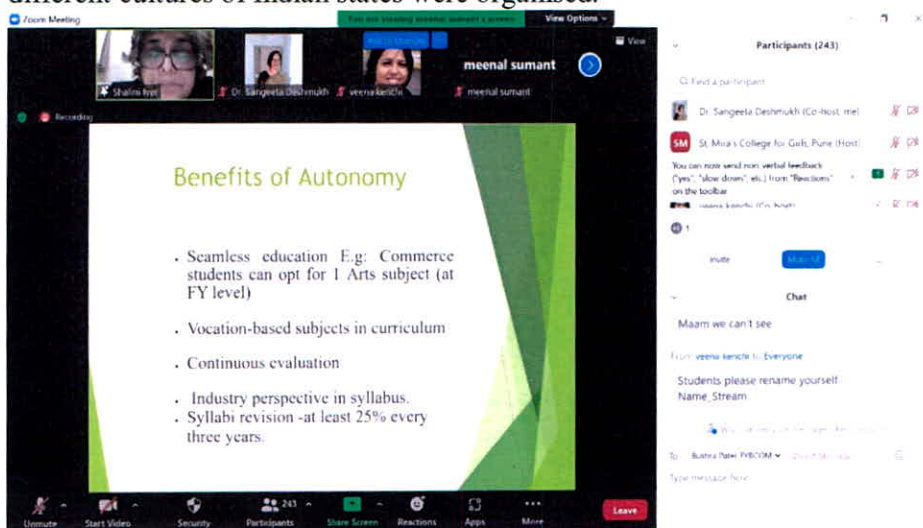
different cultures of Indian states were organised.

Zoom Meeting

You are viewing meenal sumant's screen

View Options

View

Shalini Iyer

Dr. Sangeeta Deshmukh

veena kenchi

meenal sumant

meenal sumant

Recording

Benefits of Autonomy

• Seamless education E.g: Commerce students can opt for 1 Arts subject (at FY level)

• Vocation-based subjects in curriculum

• Continuous evaluation

• Industry perspective in syllabus.

• Syllabi revision -at least 25% every three years.

Participants (243)

Find a participant

Dr. Sangeeta Deshmukh (Co-host, me)

SM St. Mira's College for Girls, Pune (Host)

You can now send non verbal feedback ("yes", "slow down", etc.) from "Reactions" on the toolbar

veena kenchi (Co-host)

Invite

Mute All

Chat

Maam we can't see

From veena kenchi to Everyone

Students please rename yourself Name_Stream

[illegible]

To: Bushra Patel FYBCOM

Type message here...

Unmute

Start Video

Security

243

Participants

Share Screen

Reactions

Apps

More

Leave